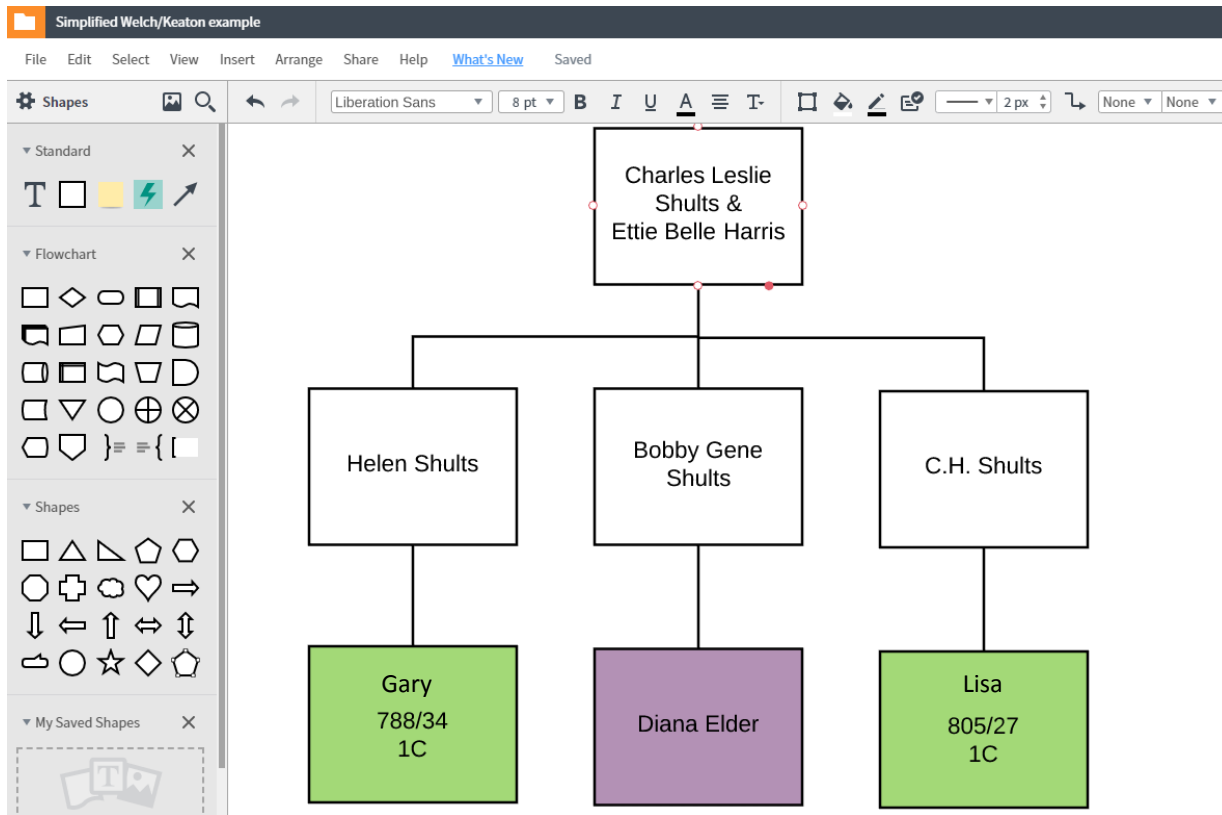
Simplified Welch/Keaton example

File Edit Select View Insert Arrange Share Help What's New Saved

Shapes

Liberation Sans 8 pt B I U A 2 px None None

Standard

T

Flowchart

Shapes

My Saved Shapes

Charles Leslie Shults & Ettie Belle Harris

Helen Shults

Bobby Gene Shults

C.H. Shults

Gary
788/34
1C

Diana Elder

Lisa
805/27
1C